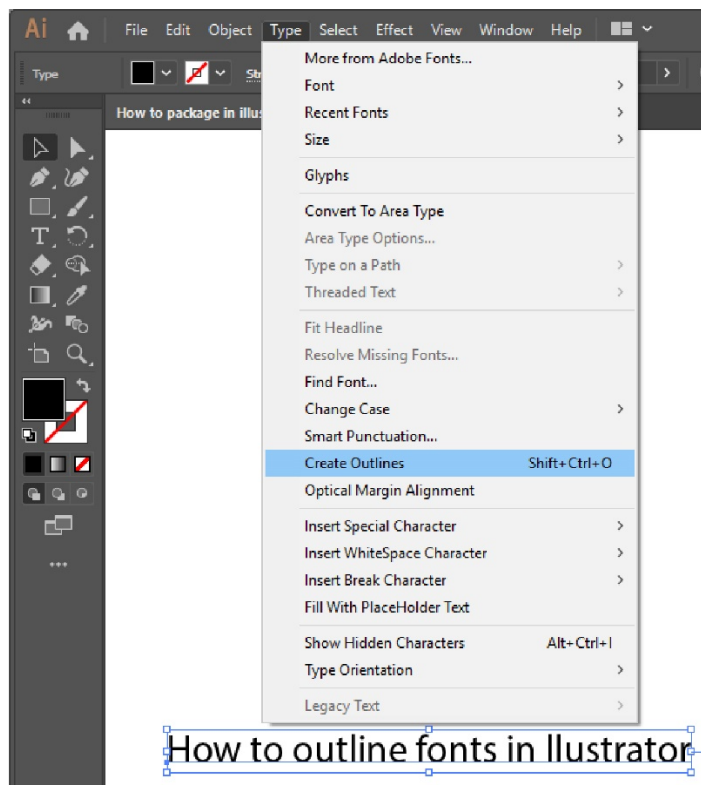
Ai File Edit Object Type Select Effect View Window Help

Type Str

How to package in illus

More from Adobe Fonts...
Font
Recent Fonts
Size

Glyphs

Convert To Area Type
Area Type Options...
Type on a Path
Threaded Text

Fit Headline
Resolve Missing Fonts...
Find Font...
Change Case
Smart Punctuation...
Create Outlines Shift+Ctrl+O
Optical Margin Alignment

Insert Special Character
Insert WhiteSpace Character
Insert Break Character
Fill With PlaceHolder Text

Show Hidden Characters Alt+Ctrl+I
Type Orientation

Legacy Text

How to outline fonts in llustrator